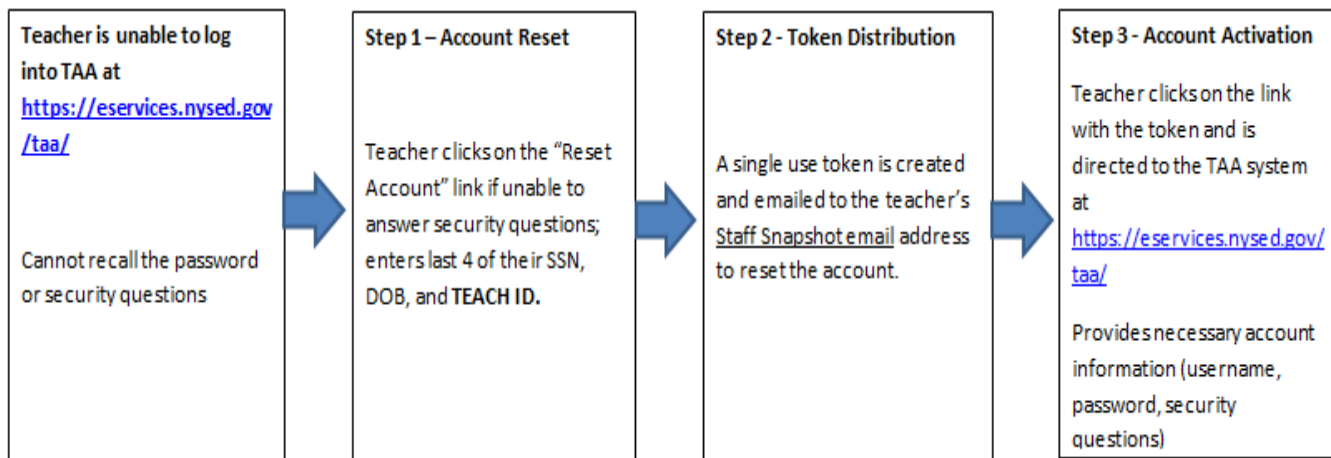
**Teacher is unable to log into TAA at https://eservices.nysed.gov/taa/**

Cannot recall the password or security questions

**Step 1 – Account Reset**

Teacher clicks on the "Reset Account" link if unable to answer security questions; enters last 4 of their SSN, DOB, and **TEACH ID.**

**Step 2 - Token Distribution**

A single use token is created and emailed to the teacher's Staff Snapshot email address to reset the account.

**Step 3 - Account Activation**

Teacher clicks on the link with the token and is directed to the TAA system at https://eservices.nysed.gov/taa/

Provides necessary account information (username, password, security questions)